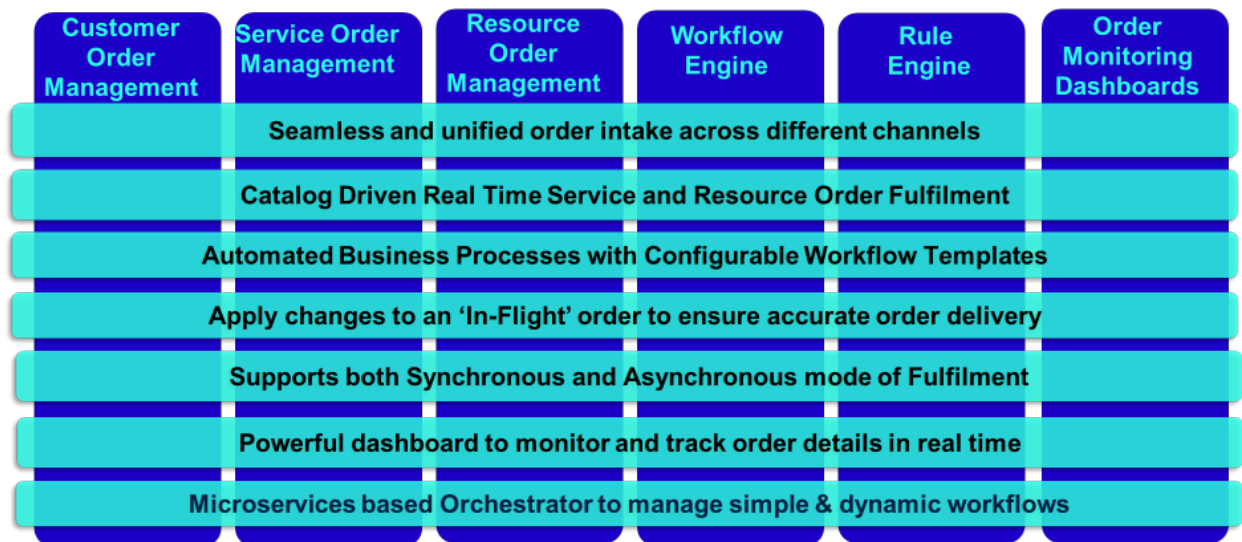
Customer Order Management

Service Order Management

Resource Order Management

Workflow Engine

Rule Engine

Order Monitoring Dashboards

Seamless and unified order intake across different channels

Catalog Driven Real Time Service and Resource Order Fulfilment

Automated Business Processes with Configurable Workflow Templates

Apply changes to an ‘In-Flight’ order to ensure accurate order delivery

Supports both Synchronous and Asynchronous mode of Fulfilment

Powerful dashboard to monitor and track order details in real time

Microservices based Orchestrator to manage simple & dynamic workflows